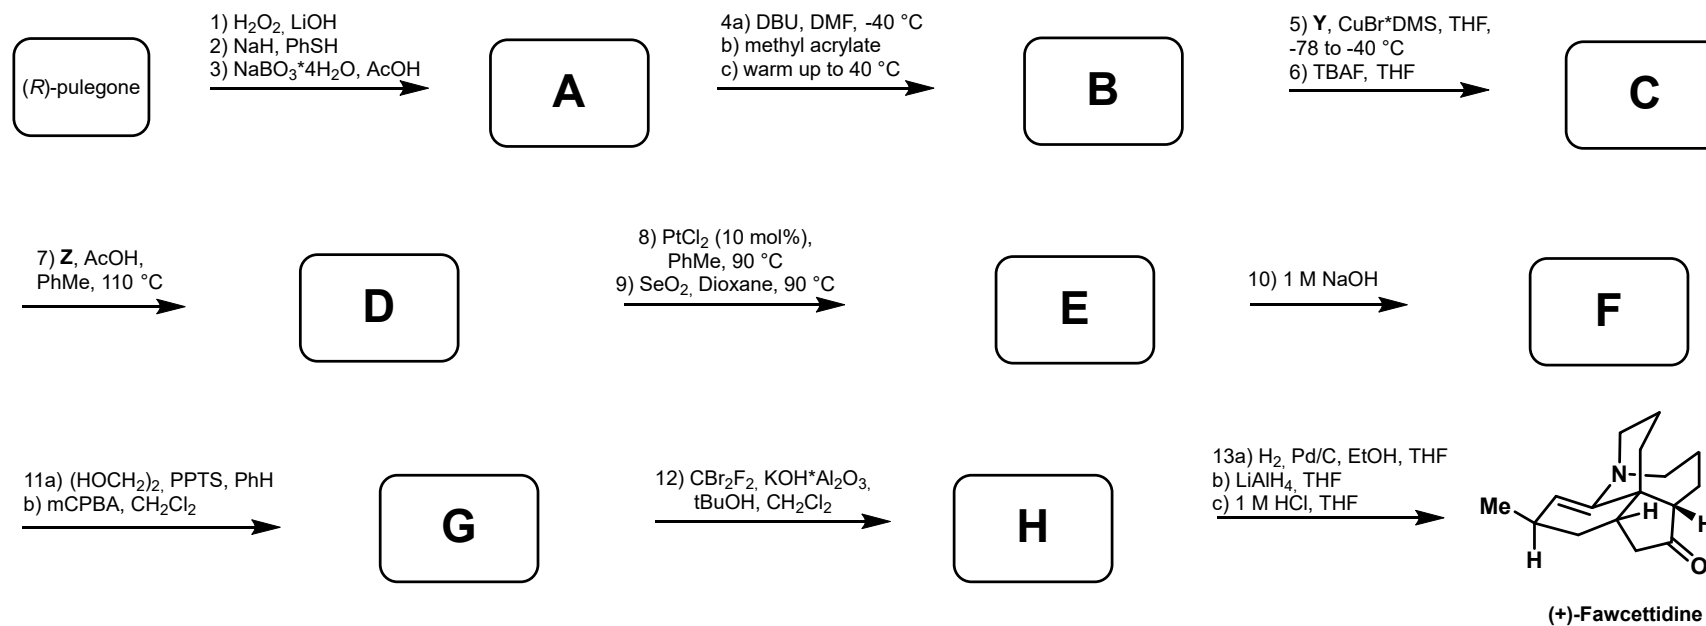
($R$)-pulegone

1) $H_2O_2$, LiOH
2) NaH, PhSH
3) $NaBO_3$*$4H_2O$, AcOH

A

4a) DBU, DMF, -40 °C
b) methyl acrylate
c) warm up to 40 °C

B

5) **Y**, CuBr*DMS, THF, -78 to -40 °C
6) TBAF, THF

C

7) **Z**, AcOH, PhMe, 110 °C

D

8) $PtCl_2$ (10 mol%), PhMe, 90 °C
9) $SeO_2$, Dioxane, 90 °C

E

10) 1 M NaOH

F

11a) $(HOCH_2)_2$, PPTS, PhH
b) mCPBA, $CH_2Cl_2$

G

12) $CBr_2F_2$, KOH*$Al_2O_3$, tBuOH, $CH_2Cl_2$

H

13a) $H_2$, Pd/C, EtOH, THF
b) $LiAlH_4$, THF
c) 1 M HCl, THF

Me
H
N
H
H
O

(+)-Fawcettidine